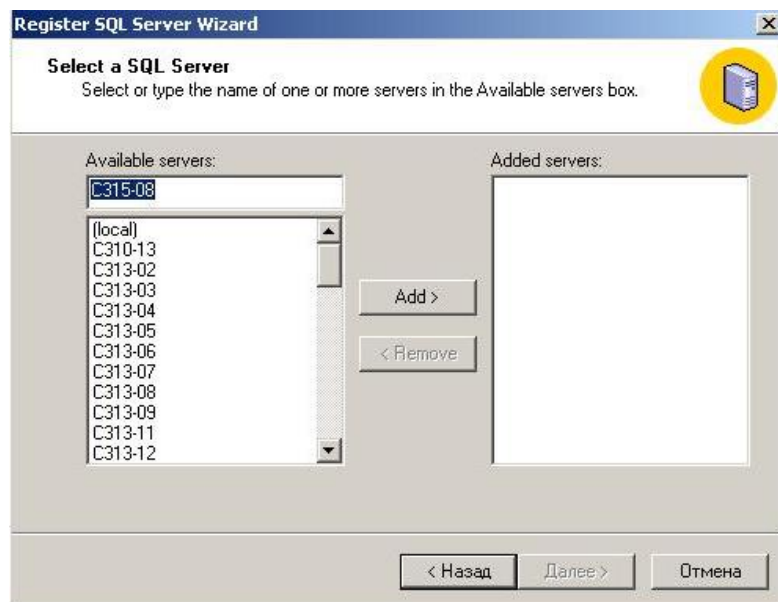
Register SQL Server Wizard

Select a SQL Server
Select or type the name of one or more servers in the Available servers box.

Available servers:
C315-08
(local)
C310-13
C313-02
C313-03
C313-04
C313-05
C313-06
C313-07
C313-08
C313-09
C313-11
C313-12

Add >
< Remove

Added servers:

< Назад
Далее >
Отмена